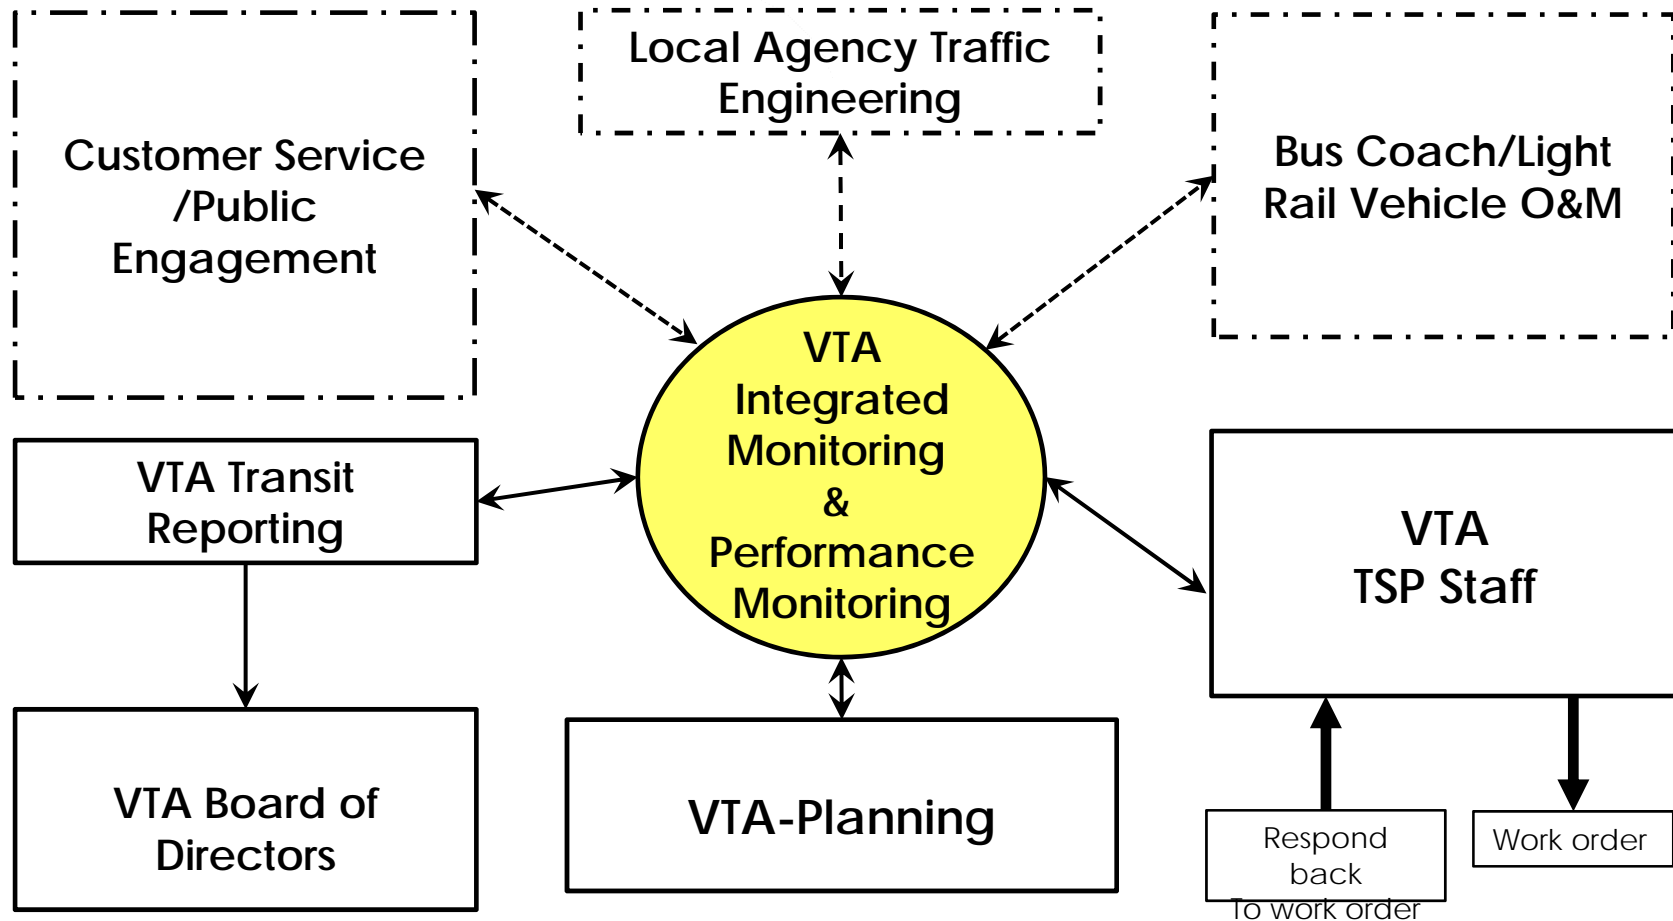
Customer Service /Public Engagement

Local Agency Traffic Engineering

Bus Coach/Light Rail Vehicle O&M

VTA Integrated Monitoring & Performance Monitoring

VTA Transit Reporting

VTA TSP Staff

VTA Board of Directors

VTA-Planning

Respond back To work order

Work order